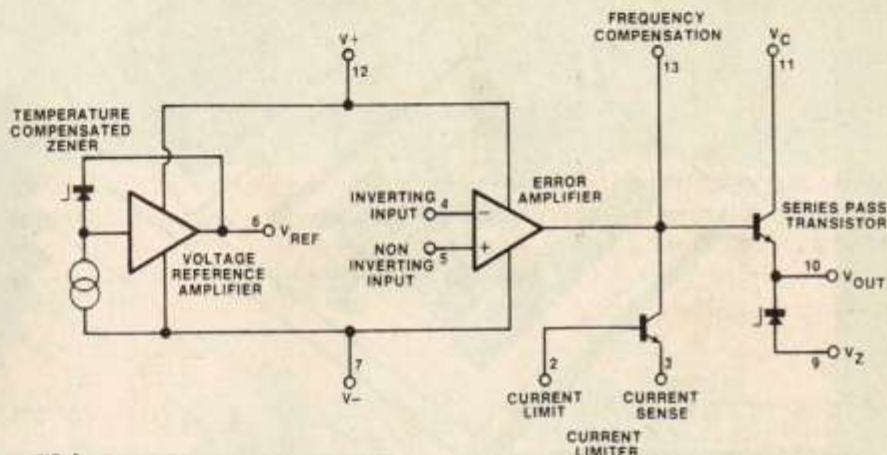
FREQUENCY COMPENSATION

$V_C$

V+

12

13

11

TEMPERATURE COMPENSATED ZENER

ERROR AMPLIFIER

SERIES PASS TRANSISTOR

INVERTING INPUT

4

6

$V_{REF}$

NON INVERTING INPUT

5

VOLTAGE REFERENCE AMPLIFIER

10

$V_{OUT}$

7

V−

2

3

9

$V_Z$

CURRENT LIMIT

CURRENT SENSE

CURRENT LIMITER